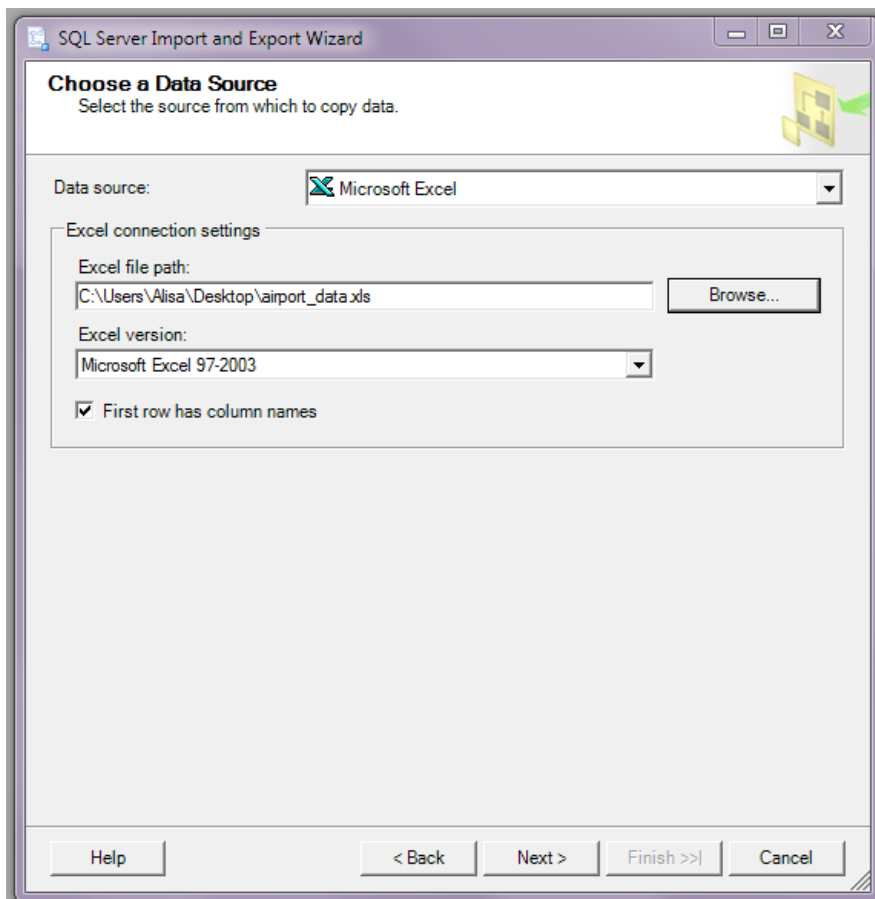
SQL Server Import and Export Wizard

Choose a Data Source
Select the source from which to copy data.

Data source: Microsoft Excel

Excel connection settings

Excel file path:
C:\Users\Alisa\Desktop\airport_data.xls
Browse...

Excel version:
Microsoft Excel 97-2003

First row has column names

Help
< Back
Next >
Finish >>|
Cancel